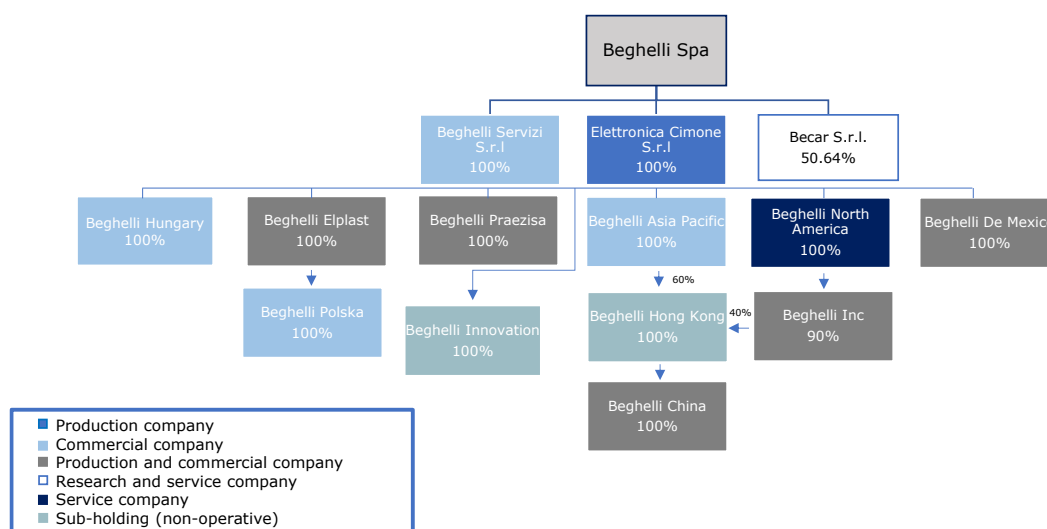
Beghelli Spa

Beghelli Servizi S.r.l
100%

Elettronica Cimone S.r.l
100%

Becar S.r.l.
50.64%

Beghelli Hungary
100%

Beghelli Elplast
100%

Beghelli Praezisa
100%

Beghelli Asia Pacific
100%

Beghelli North America
100%

Beghelli De Mexic
100%

Beghelli Polska
100%

Beghelli Innovation
100%

60%

Beghelli Hong Kong
100%

40%

Beghelli Inc
90%

Beghelli China
100%

Production company
Commercial company
Production and commercial company
Research and service company
Service company
Sub-holding (non-operative)